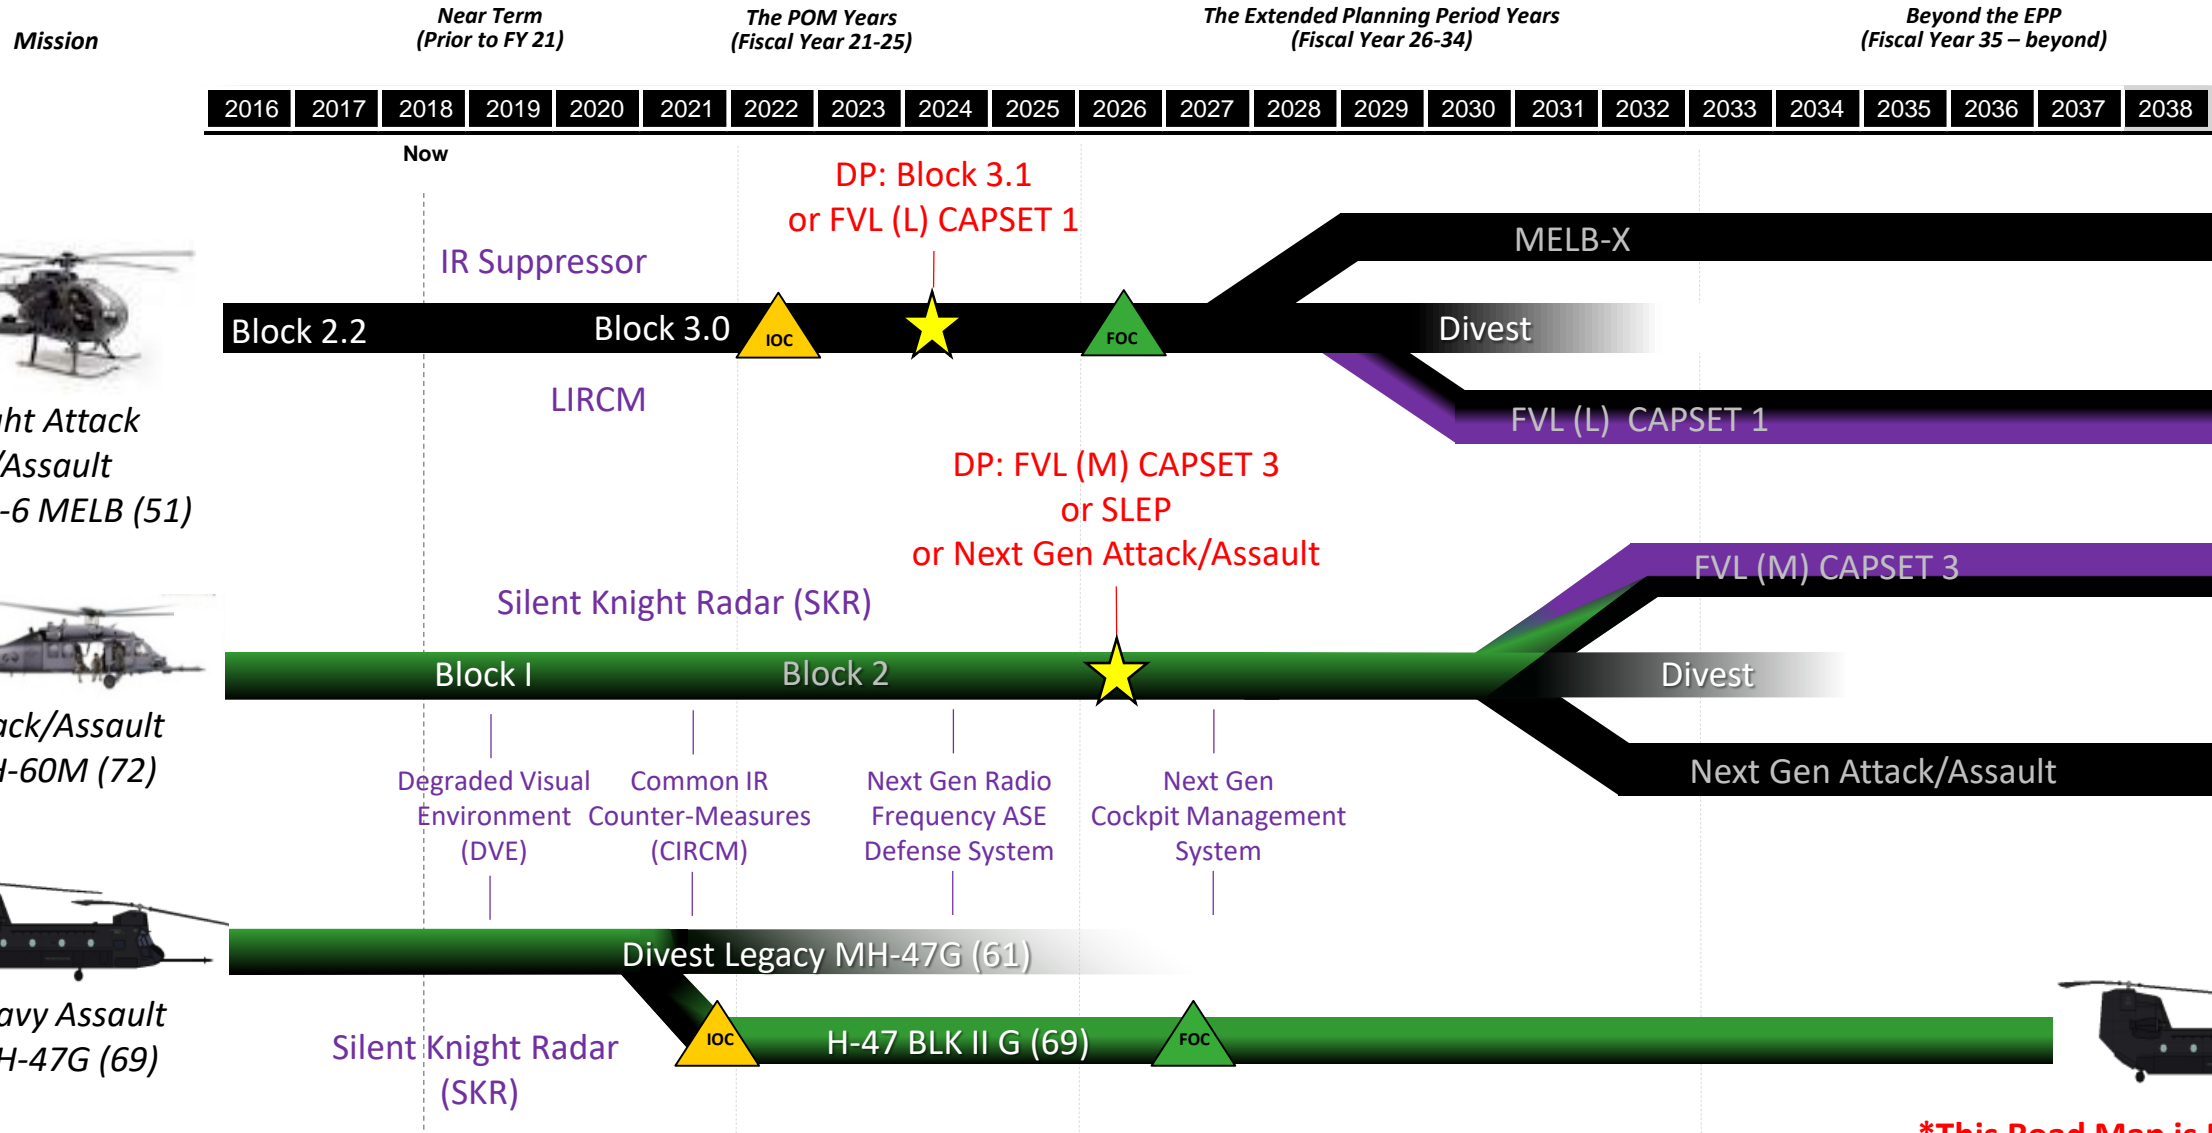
Mission

Near Term
(Prior to FY 21)

The POM Years
(Fiscal Year 21-25)

The Extended Planning Period Years
(Fiscal Year 26-34)

Beyond the EPP
(Fiscal Year 35 – beyond)

| 2016 | 2017 | 2018 | 2019 | 2020 | 2021 | 2022 | 2023 | 2024 | 2025 | 2026 | 2027 | 2028 | 2029 | 2030 | 2031 | 2032 | 2033 | 2034 | 2035 | 2036 | 2037 | 2038 |
|---|---|---|---|---|---|---|---|---|---|---|---|---|---|---|---|---|---|---|---|---|---|---|

Now

DP: Block 3.1
or FVL (L) CAPSET 1

IR Suppressor

MELB-X

Block 2.2

Block 3.0

IOC

FOC

Divest

LIRCM

FVL (L) CAPSET 1

ht Attack
/Assault
-6 MELB (51)

DP: FVL (M) CAPSET 3
or SLEP
or Next Gen Attack/Assault

FVL (M) CAPSET 3

Silent Knight Radar (SKR)

Block I

Block 2

Divest

ack/Assault
H-60M (72)

Next Gen Attack/Assault

Degraded Visual Environment (DVE)

Common IR Counter-Measures (CIRCM)

Next Gen Radio Frequency ASE Defense System

Next Gen Cockpit Management System

Divest Legacy MH-47G (61)

avy Assault
H-47G (69)

IOC

H-47 BLK II G (69)

FOC

Silent Knight Radar (SKR)

*This Road Map is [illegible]